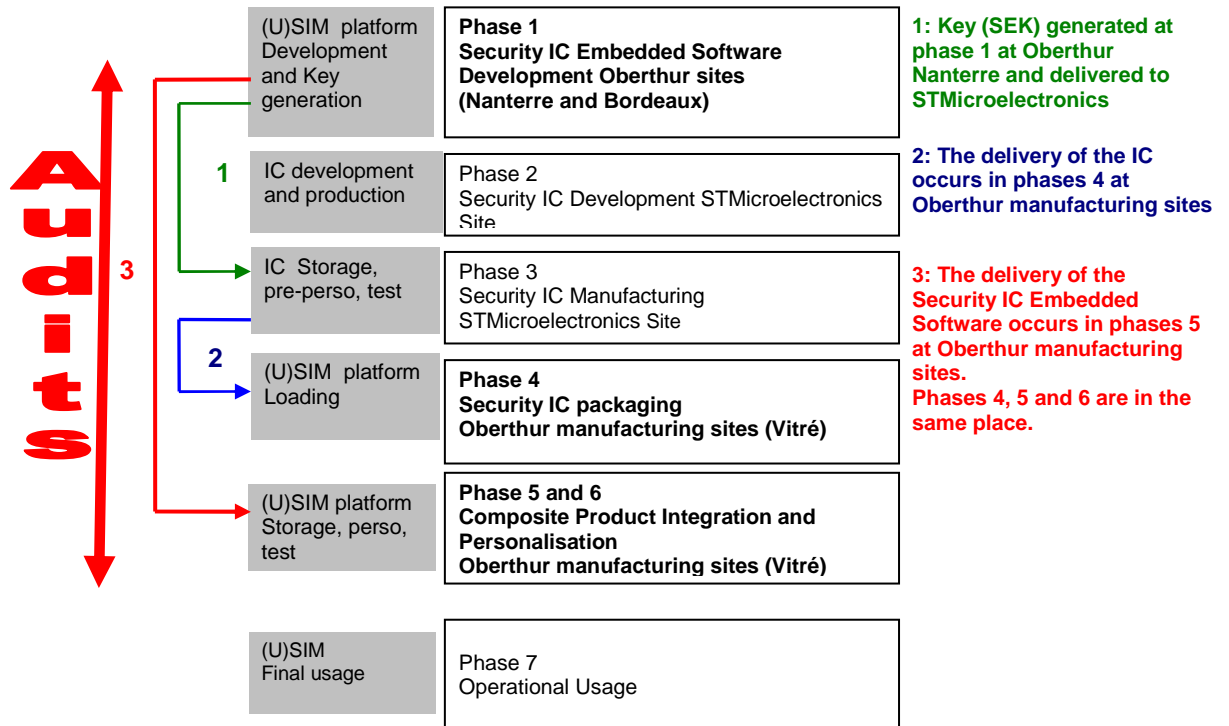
Audits

3

(U)SIM platform Development and Key generation

Phase 1
Security IC Embedded Software Development Oberthur sites (Nanterre and Bordeaux)

1: Key (SEK) generated at phase 1 at Oberthur Nanterre and delivered to STMicroelectronics

1

IC development and production

Phase 2
Security IC Development STMicroelectronics Site

2: The delivery of the IC occurs in phases 4 at Oberthur manufacturing sites

IC Storage, pre-perso, test

Phase 3
Security IC Manufacturing STMicroelectronics Site

3: The delivery of the Security IC Embedded Software occurs in phases 5 at Oberthur manufacturing sites.
Phases 4, 5 and 6 are in the same place.

2

(U)SIM platform Loading

Phase 4
Security IC packaging
Oberthur manufacturing sites (Vitré)

(U)SIM platform Storage, perso, test

Phase 5 and 6
Composite Product Integration and Personalisation
Oberthur manufacturing sites (Vitré)

(U)SIM
Final usage

Phase 7
Operational Usage